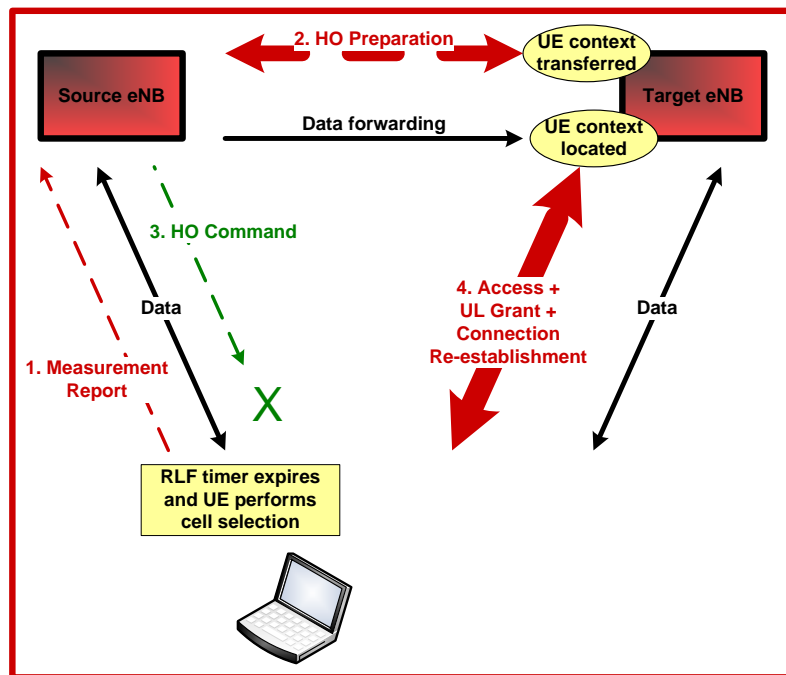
2. HO Preparation

UE context transferred

Source eNB

Target eNB

Data forwarding

UE context located

3. HO Command

Data

4. Access + UL Grant + Connection Re-establishment

Data

1. Measurement Report

X

RLF timer expires and UE performs cell selection